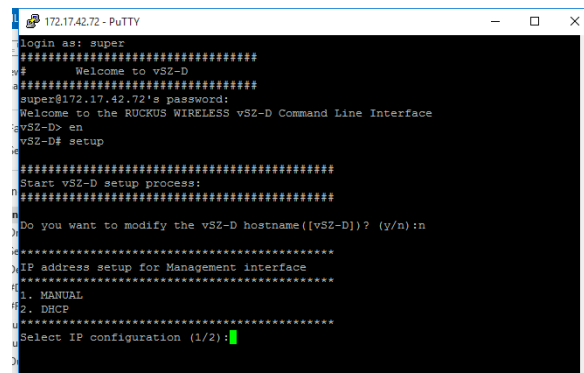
172.17.42.72 - PuTTY

login as: super
################################
#       Welcome to vSZ-D
################################
super@172.17.42.72's password:
Welcome to the RUCKUS WIRELESS vSZ-D Command Line Interface
vSZ-D> en
vSZ-D# setup

############################################
Start vSZ-D setup process:
############################################

Do you want to modify the vSZ-D hostname([vSZ-D])? (y/n):n

********************************************
IP address setup for Management interface
********************************************
1. MANUAL
2. DHCP
********************************************
Select IP configuration (1/2):